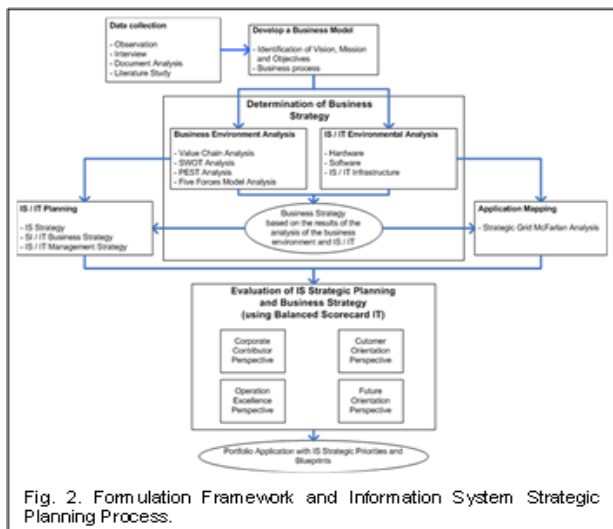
Data collection
- Observation
- Interview
- Document Analysis
- Literature Study

Develop a Business Model
- Identification of Vision, Mission and Objectives
- Business process

Determination of Business Strategy

Business Environment Analysis
- Value Chain Analysis
- SWOT Analysis
- PEST Analysis
- Five Forces Model Analysis

IS / IT Environmental Analysis
- Hardware
- Software
- IS / IT Infrastructure

IS / IT Planning
- IS Strategy
- SI / IT Business Strategy
- IS / IT Management Strategy

Business Strategy based on the results of the analysis of the business environment and IS / IT

Application Mapping
- Strategic Grid McFarlan Analysis

Evaluation of IS Strategic Planning and Business Strategy (using Balanced Scorecard IT)

Corporate Contributor Perspective

Cutomer Orientation Perspective

Operation Excellence Perspective

Future Orientation Perspective

Portfolio Application with IS Strategic Priorities and Blueprints

Fig. 2. Formulation Framework and Information System Strategic Planning Process.